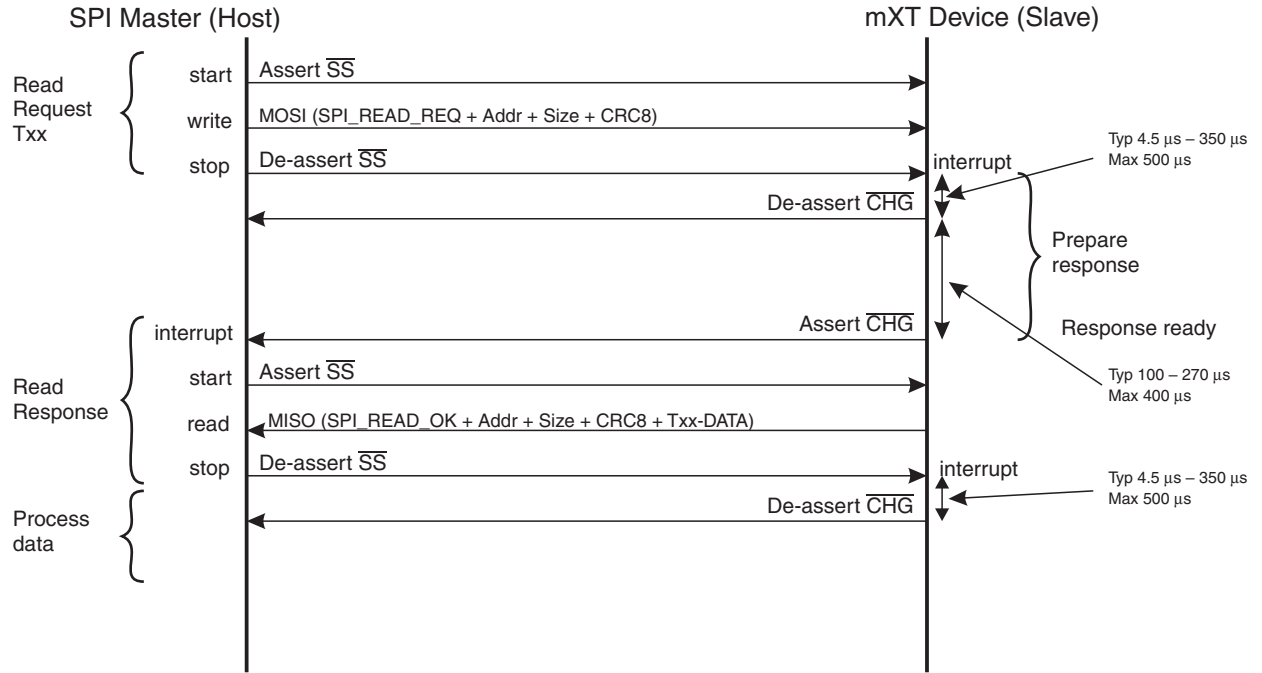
SPI Master (Host)

mXT Device (Slave)

Read Request Txx

start

Assert $\overline{SS}$

write

MOSI (SPI_READ_REQ + Addr + Size + CRC8)

stop

De-assert $\overline{SS}$

interrupt

Typ 4.5 µs – 350 µs
Max 500 µs

De-assert $\overline{CHG}$

Prepare response

Assert $\overline{CHG}$

Response ready

Read Response

interrupt

start

Assert $\overline{SS}$

Typ 100 – 270 µs
Max 400 µs

read

MISO (SPI_READ_OK + Addr + Size + CRC8 + Txx-DATA)

stop

De-assert $\overline{SS}$

interrupt

Typ 4.5 µs – 350 µs
Max 500 µs

Process data

De-assert $\overline{CHG}$